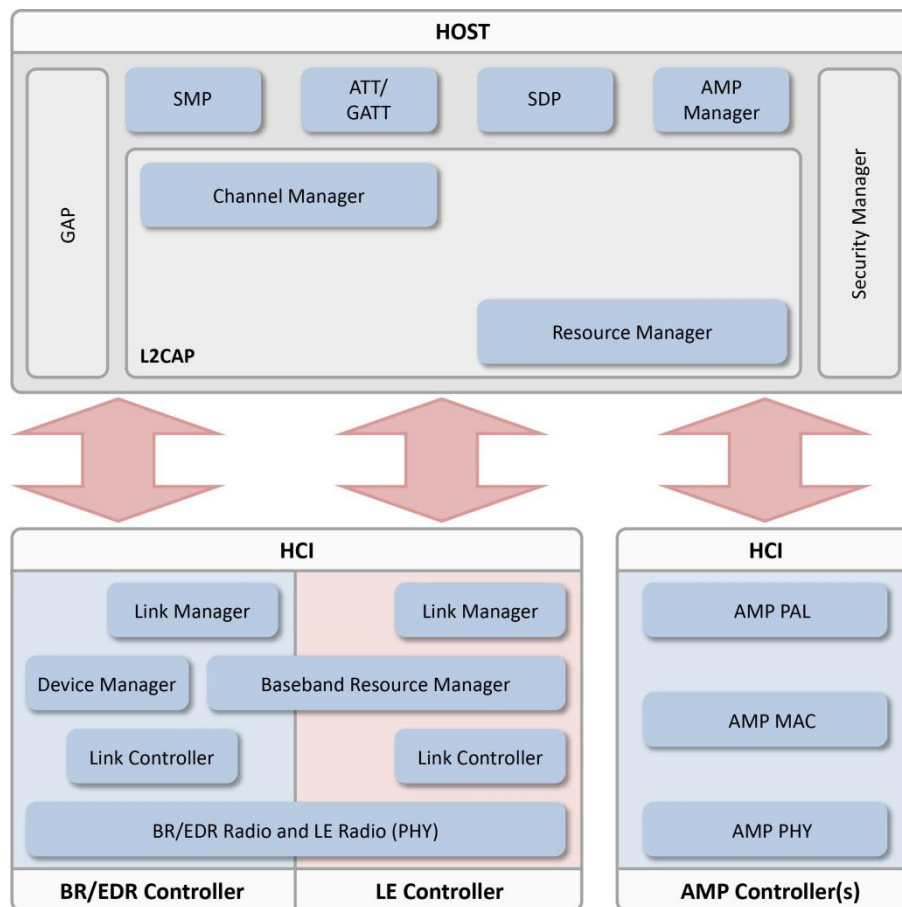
HOST

GAP

SMP

ATT/
GATT

SDP

AMP
Manager

Security Manager

Channel Manager

Resource Manager

L2CAP

HCI

Link Manager

Link Manager

Device Manager

Baseband Resource Manager

Link Controller

Link Controller

BR/EDR Radio and LE Radio (PHY)

BR/EDR Controller

LE Controller

HCI

AMP PAL

AMP MAC

AMP PHY

AMP Controller(s)